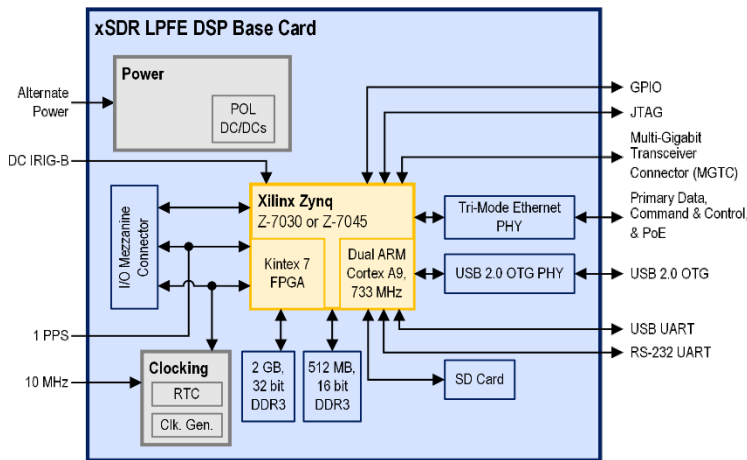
xSDR LPFE DSP Base Card

Power

POL DC/DCs

Alternate Power

DC IRIG-B

I/O Mezzanine Connector

Xilinx Zynq
Z-7030 or Z-7045

Kintex 7 FPGA

Dual ARM Cortex A9, 733 MHz

Tri-Mode Ethernet PHY

USB 2.0 OTG PHY

GPIO

JTAG

Multi-Gigabit Transceiver Connector (MGTC)

Primary Data, Command & Control, & PoE

USB 2.0 OTG

USB UART

RS-232 UART

1 PPS

10 MHz

Clocking

RTC

Clk. Gen.

2 GB, 32 bit DDR3

512 MB, 16 bit DDR3

SD Card